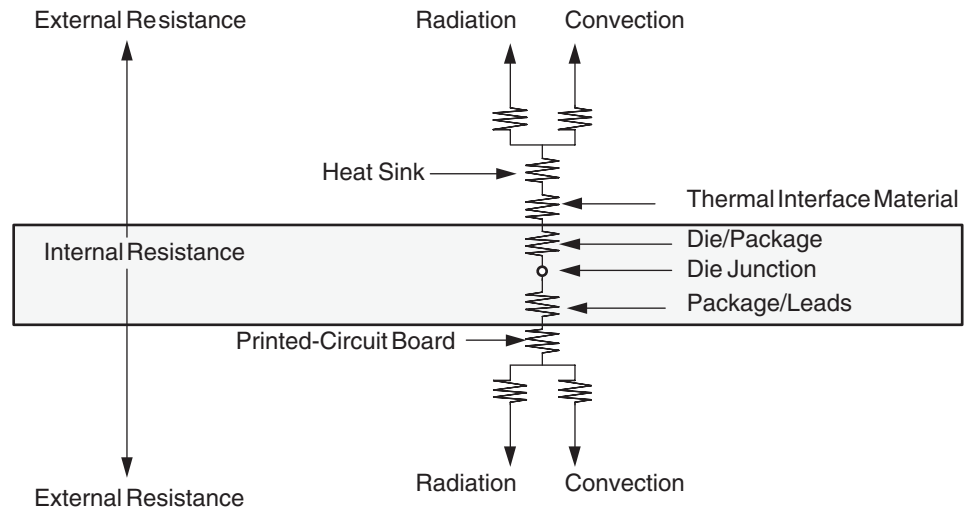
External Resistance

Radiation

Convection

Heat Sink

Thermal Interface Material

Internal Resistance

Die/Package

Die Junction

Package/Leads

Printed-Circuit Board

External Resistance

Radiation

Convection